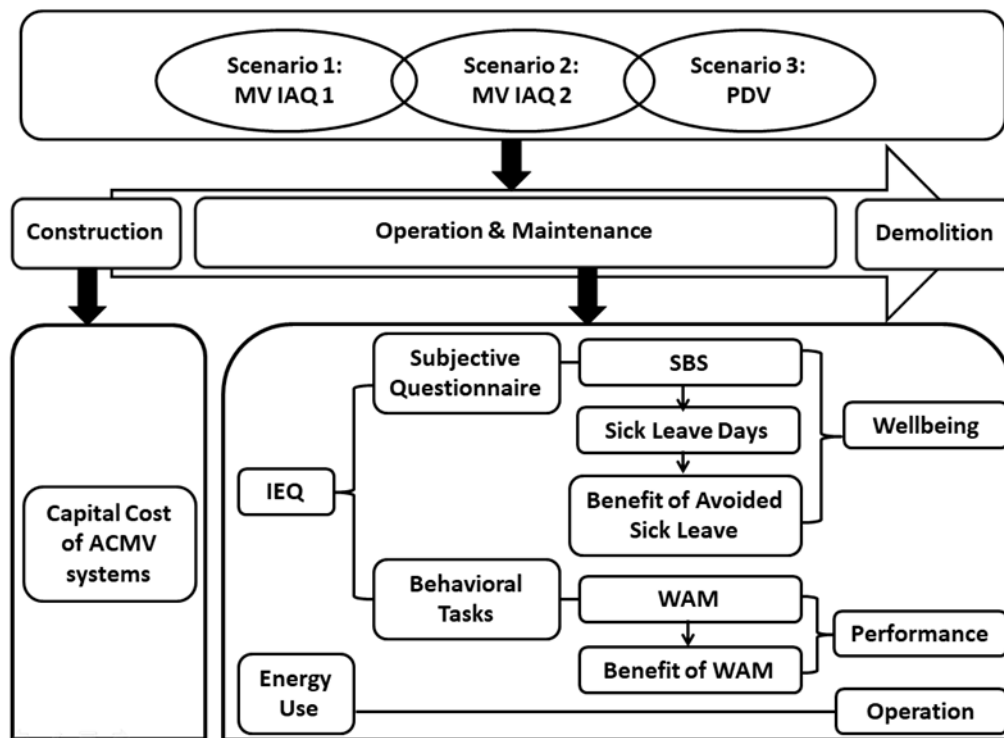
Scenario 1:
MV IAQ 1

Scenario 2:
MV IAQ 2

Scenario 3:
PDV

Construction

Operation & Maintenance

Demolition

Capital Cost of ACMV systems

IEQ

Subjective Questionnaire

SBS

Sick Leave Days

Benefit of Avoided Sick Leave

Wellbeing

Behavioral Tasks

WAM

Benefit of WAM

Performance

Energy Use

Operation